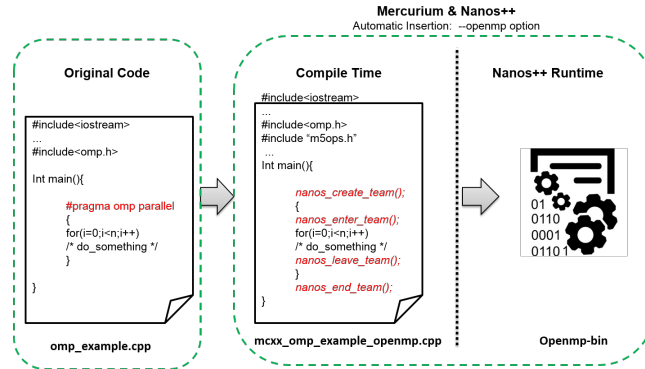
Mercurium & Nanos++
Automatic Insertion: --openmp option

Original Code

#include<iostream>
...
#include<omp.h>

Int main(){

#pragma omp parallel
{
for(i=0;i<n;i++)
/* do_something */
}

}

omp_example.cpp

Compile Time

#include<iostream>
...
#include<omp.h>
#include "m5ops.h"
...
Int main(){

nanos_create_team();
{
nanos_enter_team();
for(i=0;i<n;i++)
/* do_something */
nanos_leave_team();
}
nanos_end_team();
}

mcxx_omp_example_openmp.cpp

Nanos++ Runtime

01
0110
0001
0110 1

Openmp-bin